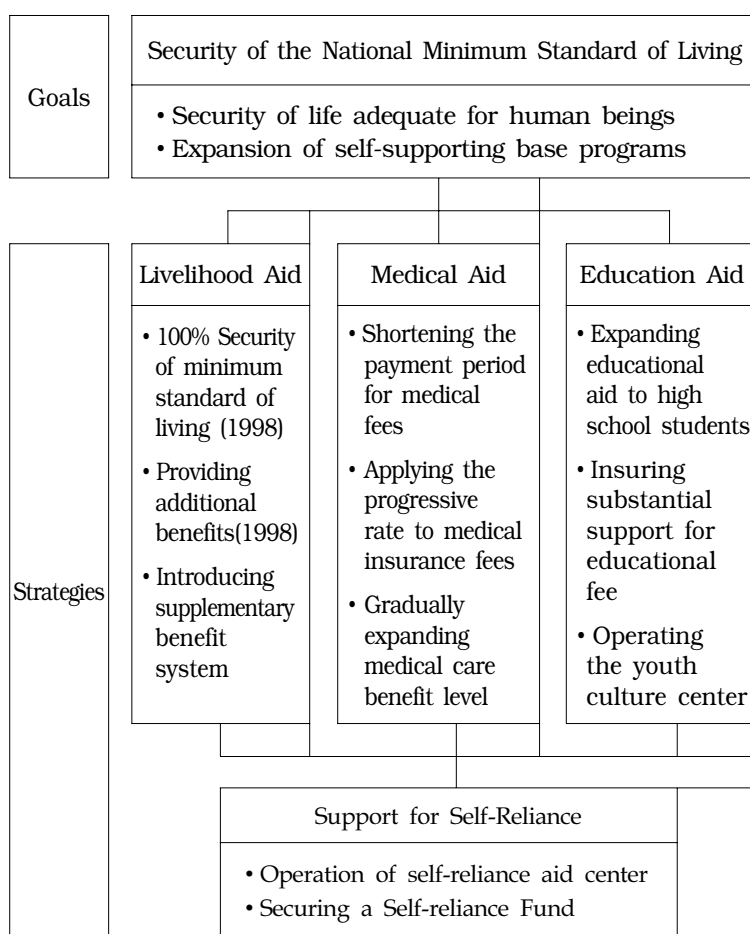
Goals

Security of the National Minimum Standard of Living

• Security of life adequate for human beings
• Expansion of self-supporting base programs

Strategies

Livelihood Aid

• 100% Security of minimum standard of living (1998)
• Providing additional benefits(1998)
• Introducing supplementary benefit system

Medical Aid

• Shortening the payment period for medical fees
• Applying the progressive rate to medical insurance fees
• Gradually expanding medical care benefit level

Education Aid

• Expanding educational aid to high school students
• Insuring substantial support for educational fee
• Operating the youth culture center

Support for Self-Reliance

• Operation of self-reliance aid center
• Securing a Self-reliance Fund